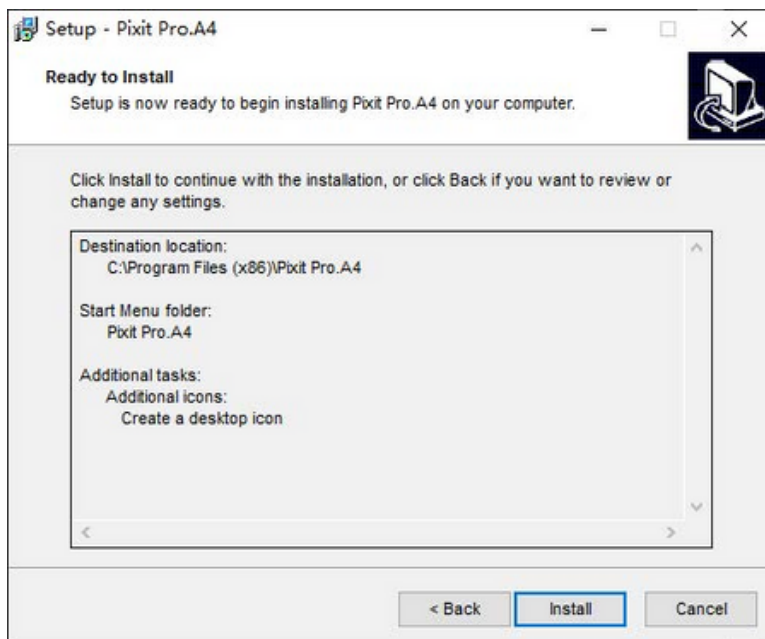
Setup - Pixit Pro.A4

Ready to Install
Setup is now ready to begin installing Pixit Pro.A4 on your computer.

Click Install to continue with the installation, or click Back if you want to review or change any settings.

Destination location:
C:\Program Files (x86)\Pixit Pro.A4

Start Menu folder:
Pixit Pro.A4

Additional tasks:
Additional icons:
Create a desktop icon

< Back
Install
Cancel